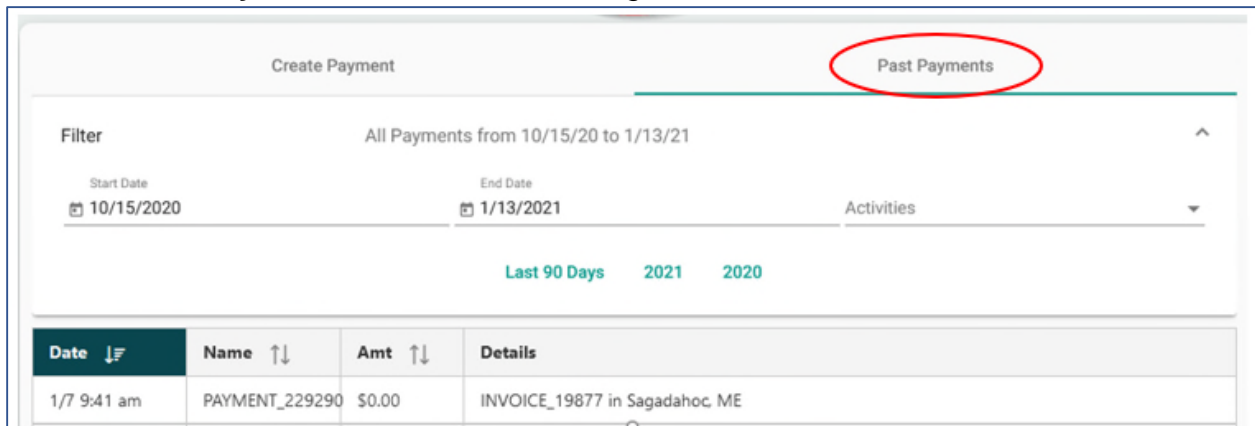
Create Payment

Past Payments

Filter

All Payments from 10/15/20 to 1/13/21

Start Date
10/15/2020

End Date
1/13/2021

Activities

Last 90 Days 2021 2020

| Date | Name | Amt | Details |
|---|---|---|---|
| 1/7 9:41 am | PAYMENT_229290 | $0.00 | INVOICE_19877 in Sagadahoc, ME |